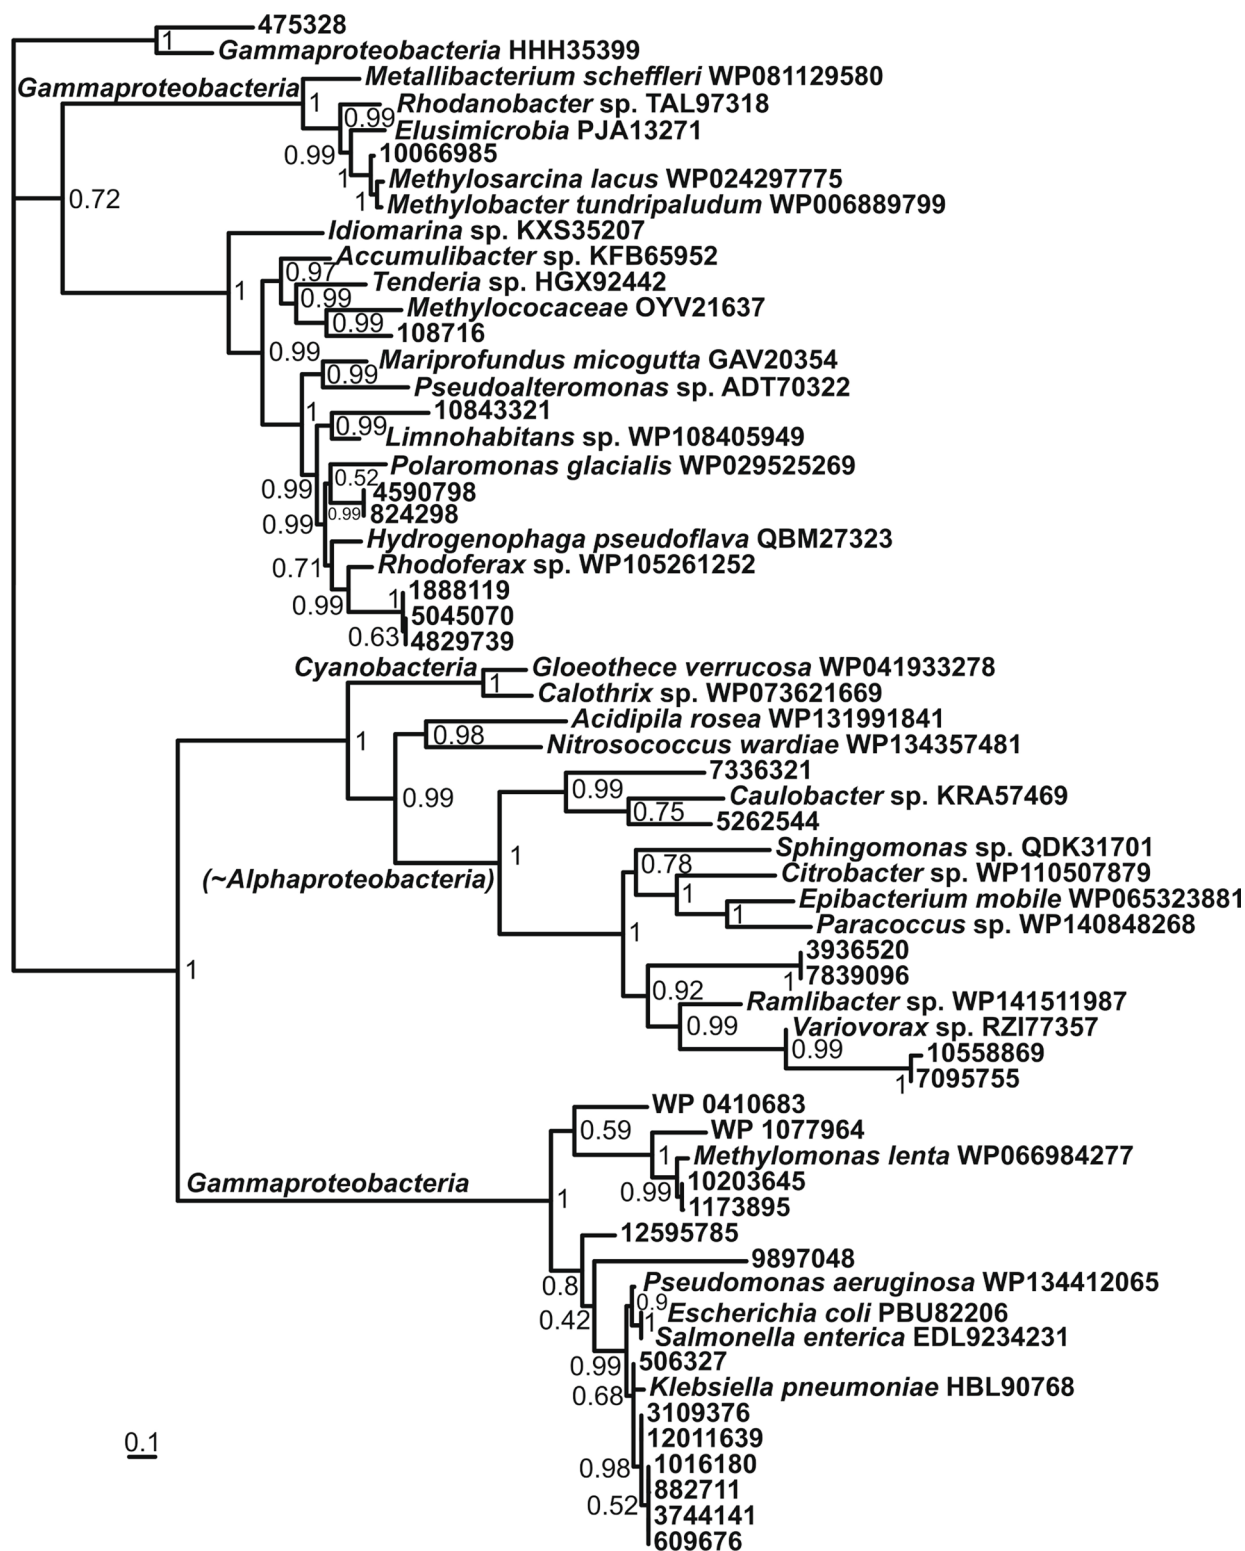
475328
1
Gammaproteobacteria HHH35399
Gammaproteobacteria
Metallibacterium scheffleri WP081129580
1
Rhodanobacter sp. TAL97318
0.99
Elusimicrobia PJA13271
0.99
10066985
1
Methylosarcina lacus WP024297775
1
Methylobacter tundripaludum WP006889799
0.72
Idiomarina sp. KXS35207
Accumulibacter sp. KFB65952
0.97
1
Tenderia sp. HGX92442
0.99
Methylococaceae OYV21637
0.99
108716
0.99
Mariprofundus micogutta GAV20354
0.99
Pseudoalteromonas sp. ADT70322
1
10843321
0.99
Limnohabitans sp. WP108405949
Polaromonas glacialis WP029525269
0.52
0.99
4590798
0.99
0.99
824298
Hydrogenophaga pseudoflava QBM27323
0.71
Rhodoferax sp. WP105261252
1888119
1
0.99
5045070
0.63
4829739
Cyanobacteria
Gloeothece verrucosa WP041933278
1
Calothrix sp. WP073621669
Acidipila rosea WP131991841
1
0.98
Nitrosococcus wardiae WP134357481
7336321
0.99
0.99
Caulobacter sp. KRA57469
0.75
5262544
1
Sphingomonas sp. QDK31701
(~Alphaproteobacteria)
0.78
Citrobacter sp. WP110507879
1
Epibacterium mobile WP065323881
1
Paracoccus sp. WP140848268
1
3936520
1
1
7839096
0.92
Ramlibacter sp. WP141511987
0.99
Variovorax sp. RZI77357
0.99
10558869
1
7095755
WP 0410683
0.59
WP 1077964
1
Methylomonas lenta WP066984277
Gammaproteobacteria
0.99
10203645
1
1173895
12595785
9897048
0.8
Pseudomonas aeruginosa WP134412065
0.42
0.9
Escherichia coli PBU82206
1
Salmonella enterica EDL9234231
0.99
506327
0.68
Klebsiella pneumoniae HBL90768
3109376
12011639
0.98
1016180
882711
0.52
3744141
609676
0.1